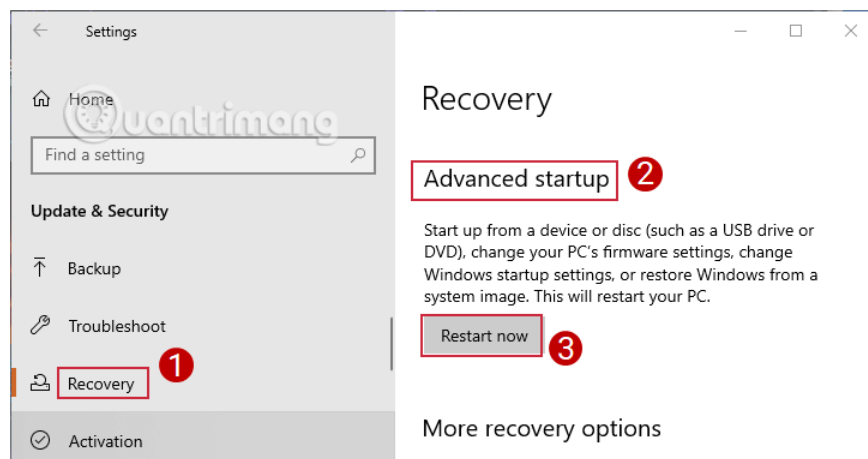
Settings

Home

Quantrimang

Find a setting

Update & Security

Backup

Troubleshoot

Recovery

1

Activation

Recovery

Advanced startup

2

Start up from a device or disc (such as a USB drive or DVD), change your PC's firmware settings, change Windows startup settings, or restore Windows from a system image. This will restart your PC.

Restart now

3

More recovery options